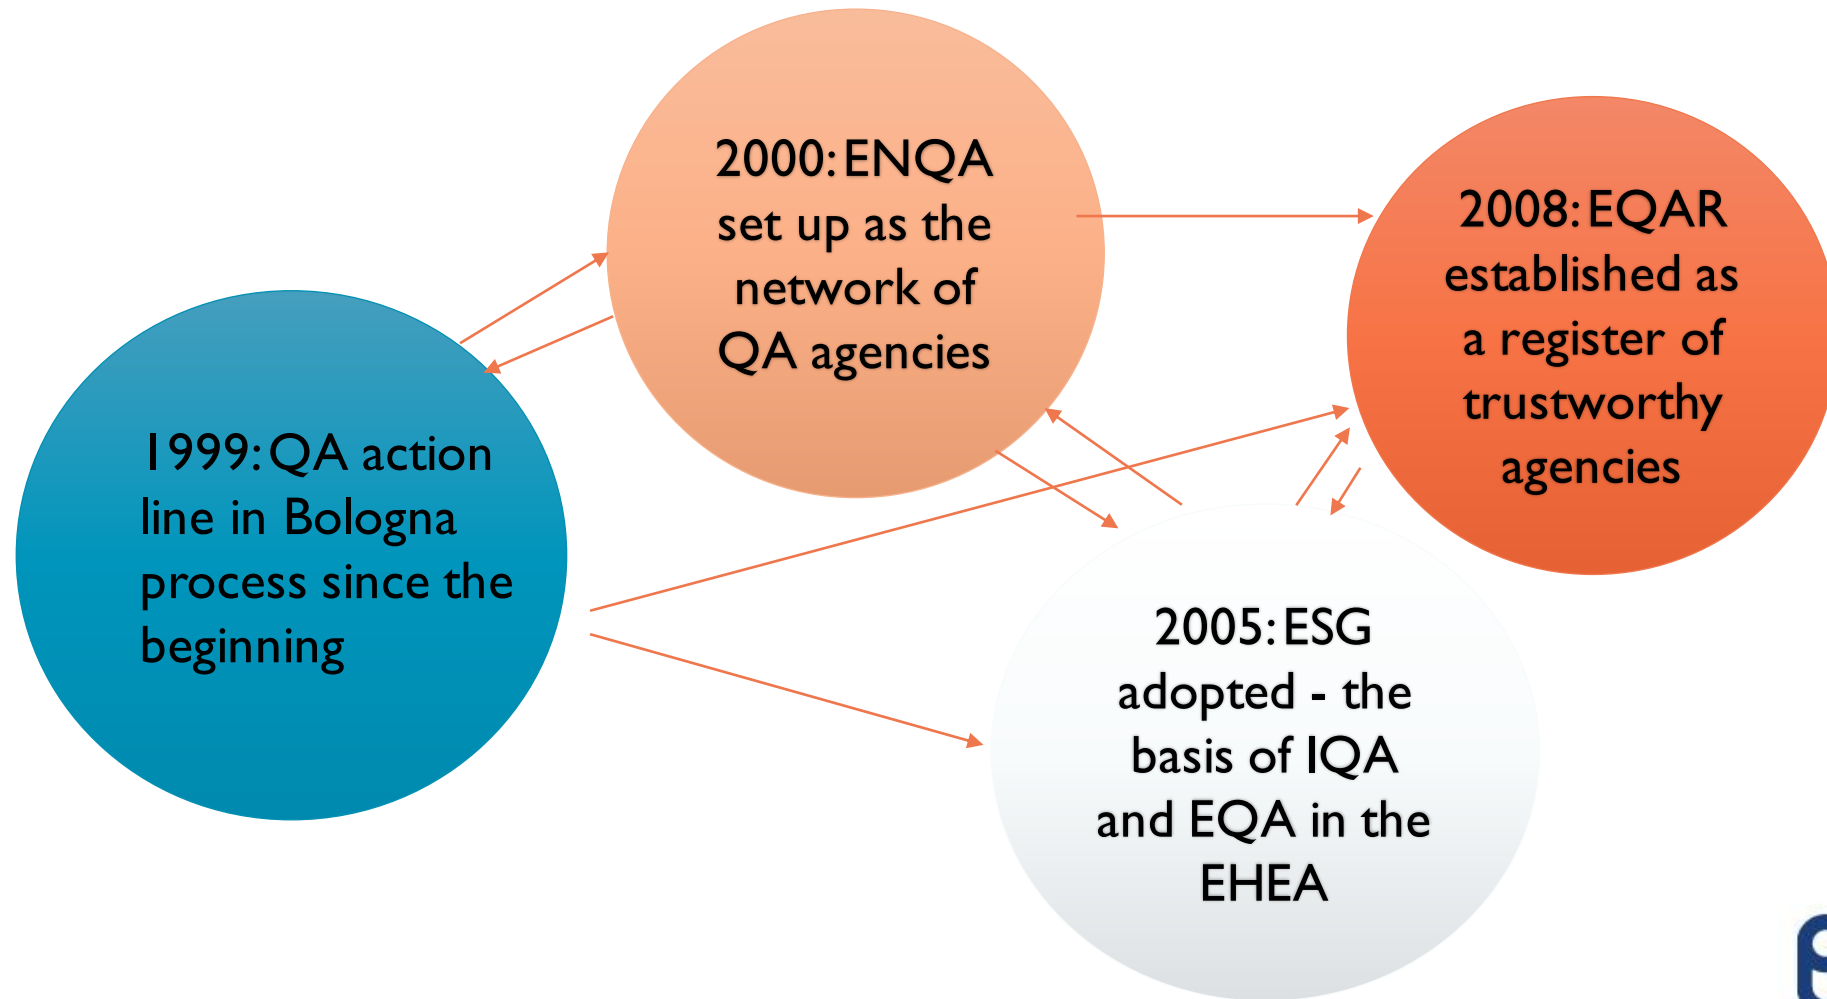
2000: ENQA set up as the network of QA agencies

2008: EQAR established as a register of trustworthy agencies

1999: QA action line in Bologna process since the beginning

2005: ESG adopted - the basis of IQA and EQA in the EHEA